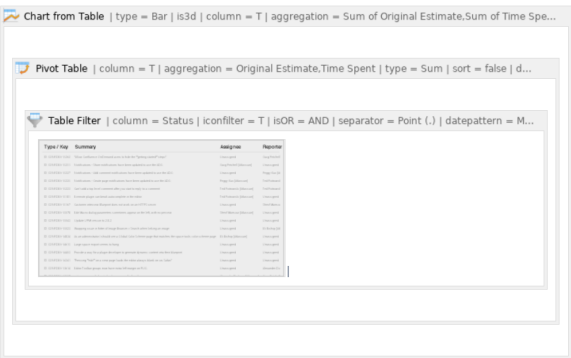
Chart from Table | type = Bar | is3d | column = T | aggregation = Sum of Original Estimate,Sum of Time Spe...

Pivot Table | column = T | aggregation = Original Estimate,Time Spent | type = Sum | sort = false | d...

Table Filter | column = Status | iconfilter = T | isOR = AND | separator = Point (.) | datepattern = M...

| Type / Key | Summary | Assignee | Reporter |
|---|---|---|---|
| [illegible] | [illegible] | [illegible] | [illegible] |